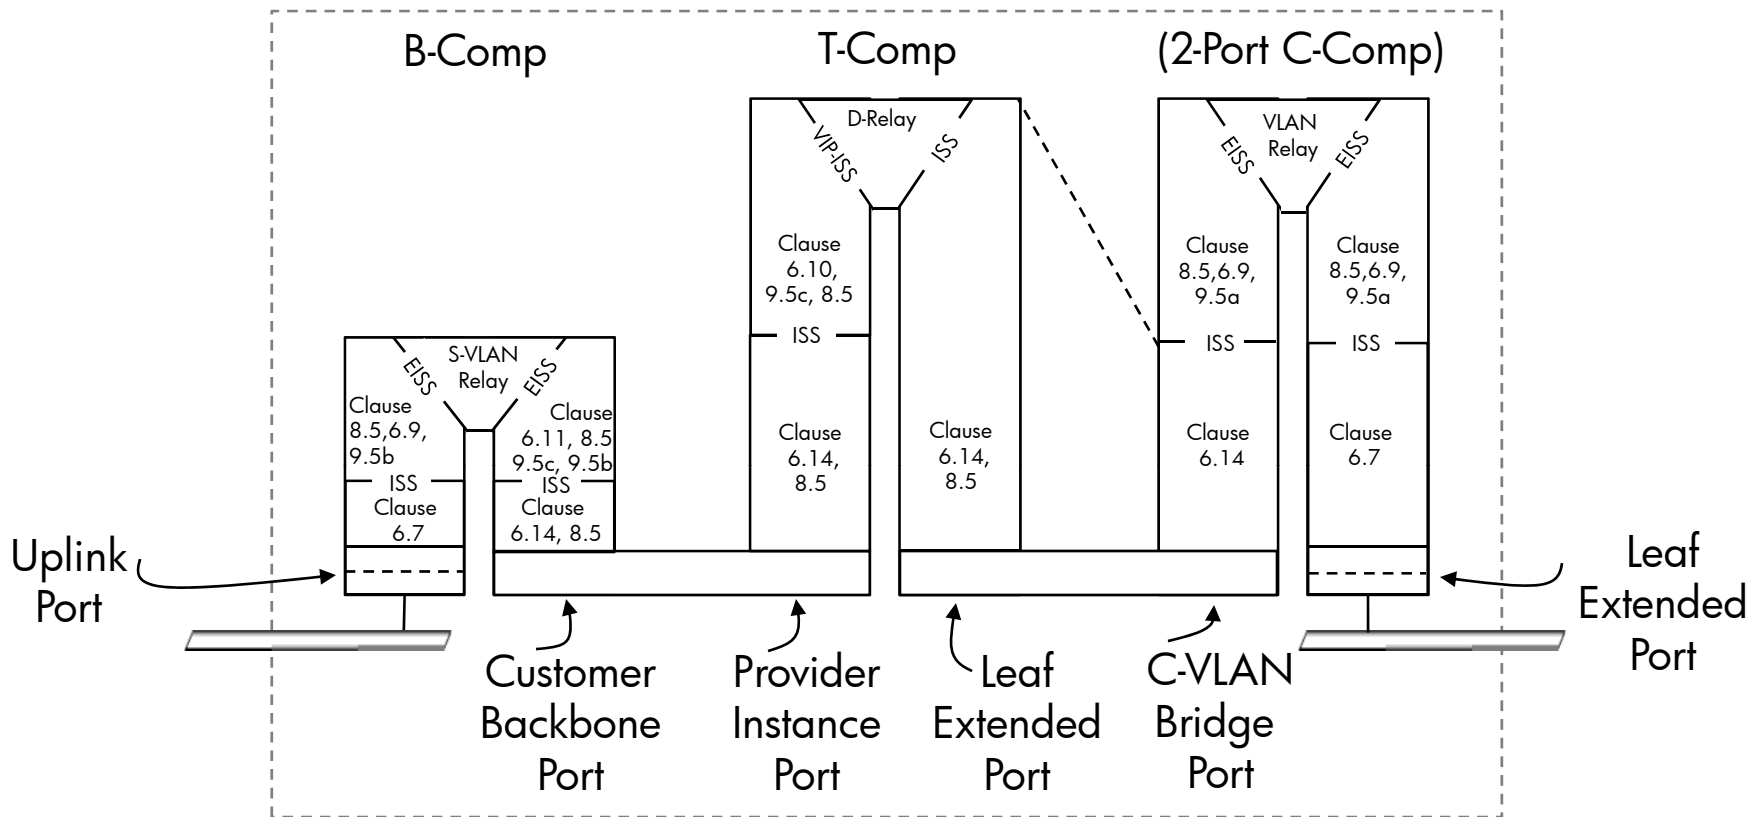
B-Comp

T-Comp

(2-Port C-Comp)

S-VLAN Relay

EISS

EISS

Clause 8.5,6.9, 9.5b

ISS

Clause 6.7

Clause 6.11, 8.5 9.5c, 9.5b

ISS

Clause 6.14, 8.5

D-Relay

VIP-ISS

ISS

Clause 6.10, 9.5c, 8.5

ISS

Clause 6.14, 8.5

Clause 6.14, 8.5

VLAN Relay

EISS

EISS

Clause 8.5,6.9, 9.5a

ISS

Clause 6.14

Clause 8.5,6.9, 9.5a

ISS

Clause 6.7

Uplink Port

Customer Backbone Port

Provider Instance Port

Leaf Extended Port

C-VLAN Bridge Port

Leaf Extended Port